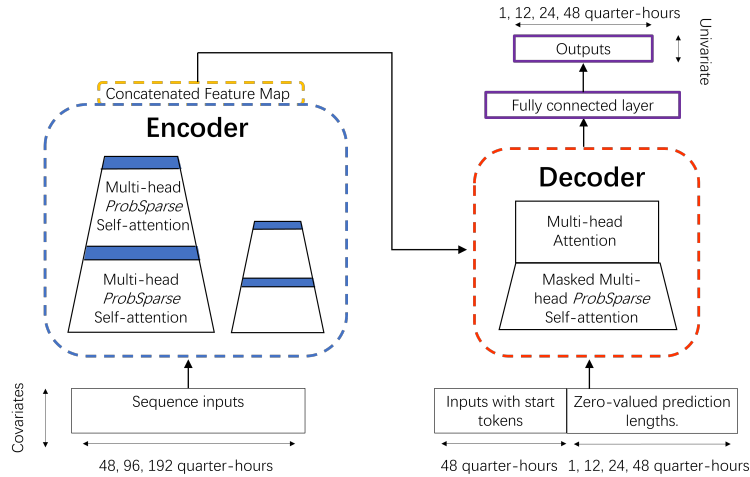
1, 12, 24, 48 quarter-hours

Outputs

Univariate

Fully connected layer

Concatenated Feature Map

Encoder

Multi-head *ProbSparse* Self-attention

Multi-head *ProbSparse* Self-attention

Decoder

Multi-head Attention

Masked Multi-head *ProbSparse* Self-attention

Covariates

Sequence inputs

48, 96, 192 quarter-hours

Inputs with start tokens

Zero-valued prediction lengths.

48 quarter-hours

1, 12, 24, 48 quarter-hours